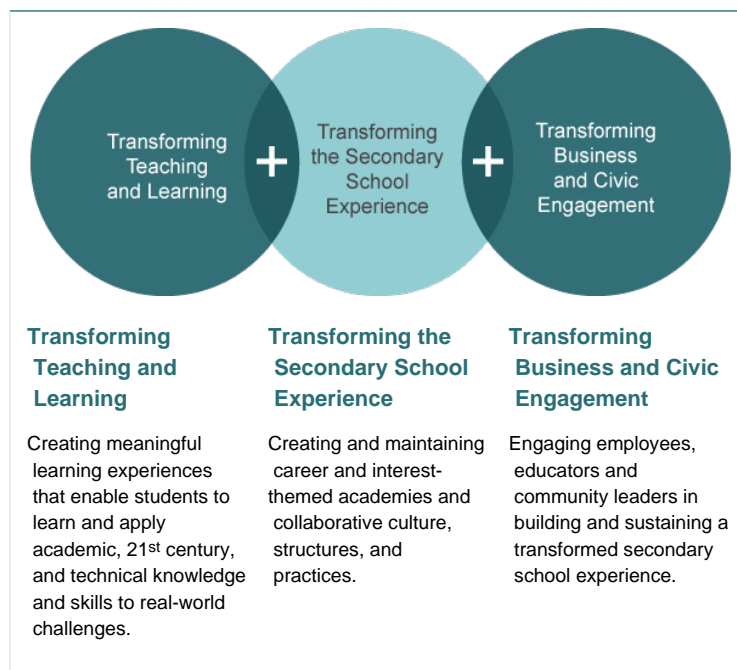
Transforming Teaching and Learning

+

Transforming the Secondary School Experience

+

Transforming Business and Civic Engagement

Transforming Teaching and Learning

Creating meaningful learning experiences that enable students to learn and apply academic, 21$^{st}$ century, and technical knowledge and skills to real-world challenges.

Transforming the Secondary School Experience

Creating and maintaining career and interest-themed academies and collaborative culture, structures, and practices.

Transforming Business and Civic Engagement

Engaging employees, educators and community leaders in building and sustaining a transformed secondary school experience.